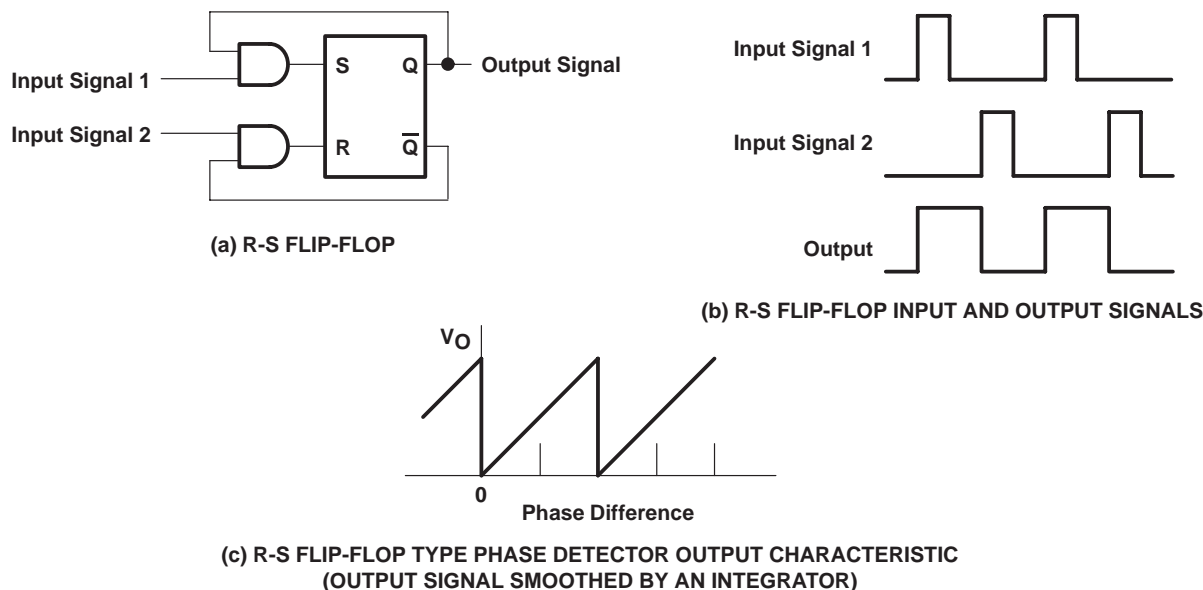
Input Signal 1
Input Signal 2
S
Q
R
$\overline{Q}$
Output Signal

(a) R-S FLIP-FLOP

Input Signal 1
Input Signal 2
Output

(b) R-S FLIP-FLOP INPUT AND OUTPUT SIGNALS

$V_O$
0
Phase Difference

(c) R-S FLIP-FLOP TYPE PHASE DETECTOR OUTPUT CHARACTERISTIC (OUTPUT SIGNAL SMOOTHED BY AN INTEGRATOR)